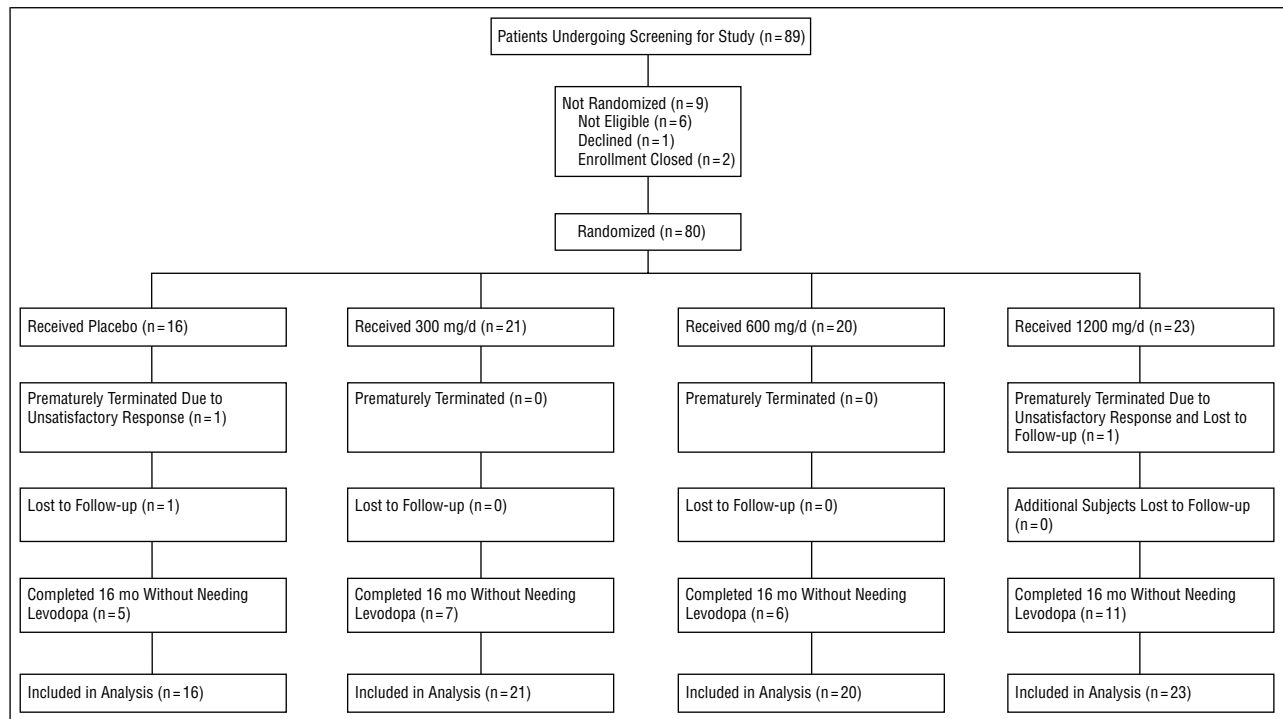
Patients Undergoing Screening for Study (n = 89)

Not Randomized (n = 9)
Not Eligible (n = 6)
Declined (n = 1)
Enrollment Closed (n = 2)

Randomized (n = 80)

Received Placebo (n = 16)

Prematurely Terminated Due to Unsatisfactory Response (n = 1)

Lost to Follow-up (n = 1)

Completed 16 mo Without Needing Levodopa (n = 5)

Included in Analysis (n = 16)

Received 300 mg/d (n = 21)

Prematurely Terminated (n = 0)

Lost to Follow-up (n = 0)

Completed 16 mo Without Needing Levodopa (n = 7)

Included in Analysis (n = 21)

Received 600 mg/d (n = 20)

Prematurely Terminated (n = 0)

Lost to Follow-up (n = 0)

Completed 16 mo Without Needing Levodopa (n = 6)

Included in Analysis (n = 20)

Received 1200 mg/d (n = 23)

Prematurely Terminated Due to Unsatisfactory Response and Lost to Follow-up (n = 1)

Additional Subjects Lost to Follow-up (n = 0)

Completed 16 mo Without Needing Levodopa (n = 11)

Included in Analysis (n = 23)